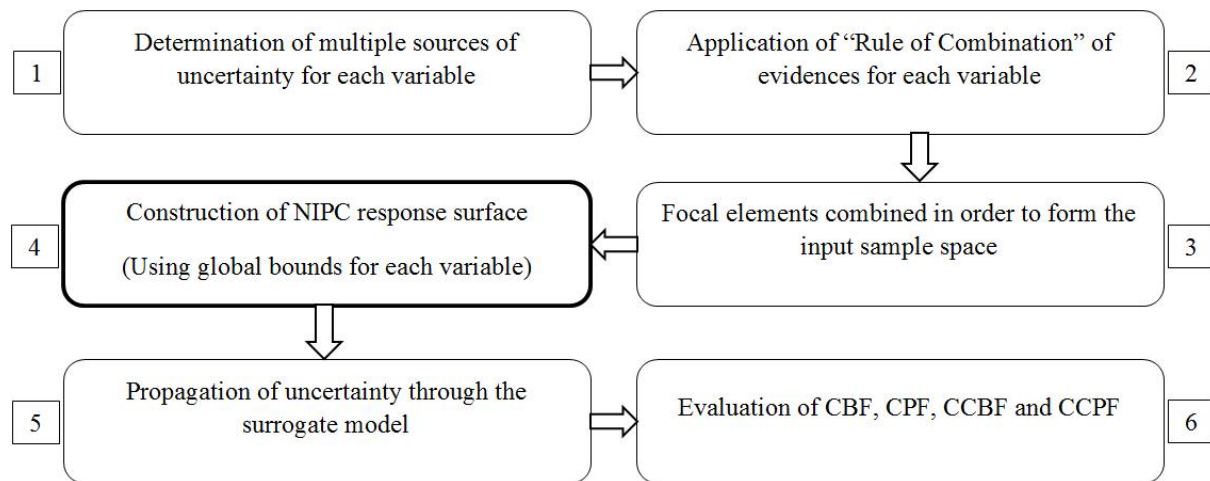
1

Determination of multiple sources of uncertainty for each variable

Application of "Rule of Combination" of evidences for each variable

2

Focal elements combined in order to form the input sample space

3

4

Construction of NIPC response surface

(Using global bounds for each variable)

5

Propagation of uncertainty through the surrogate model

Evaluation of CBF, CPF, CCBF and CCPF

6